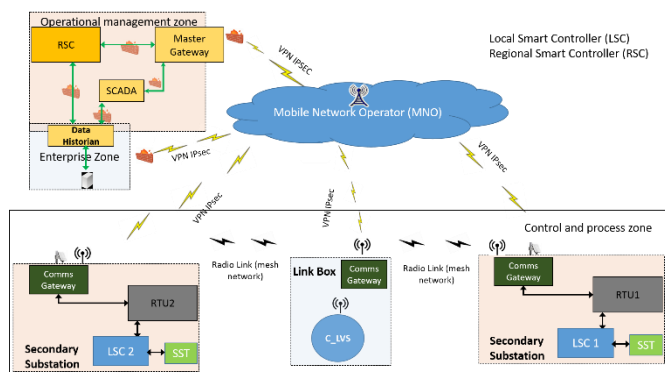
Operational management zone

RSC

Master Gateway

SCADA

Data Historian

Enterprise Zone

Local Smart Controller (LSC)
Regional Smart Controller (RSC)

VPN IPSEC

Mobile Network Operator (MNO)

VPN IPsec

VPN IPsec

VPN IPsec

VPN IPsec

Control and process zone

Comms Gateway

RTU2

Radio Link (mesh network)

Link Box

Comms Gateway

Radio Link (mesh network)

Comms Gateway

RTU1

Secondary Substation

LSC 2

SST

C_LVS

Secondary Substation

LSC 1

SST